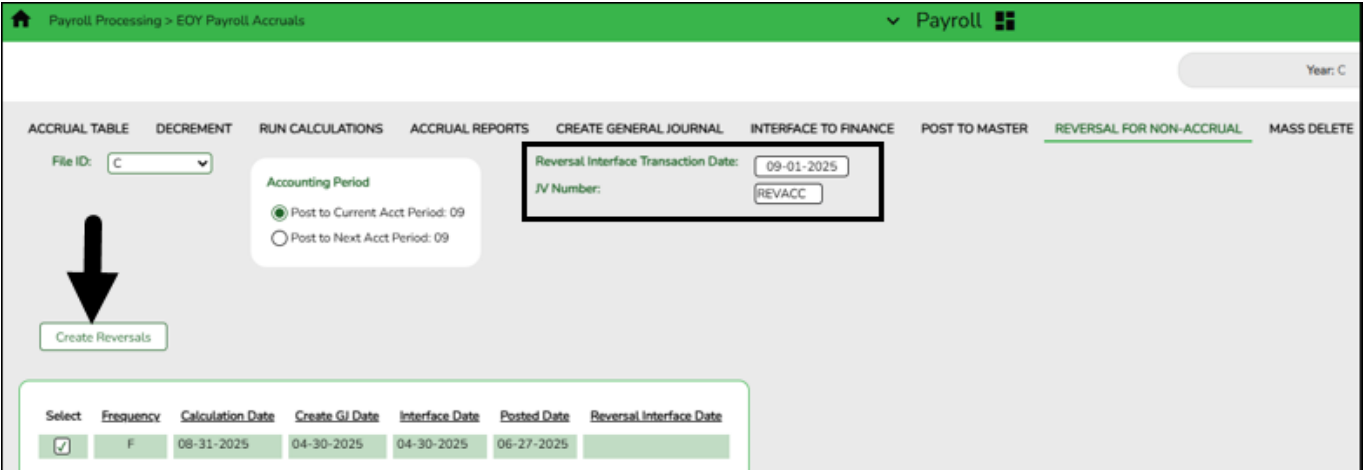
Payroll Processing > EOY Payroll Accruals

Payroll

Year: C

ACCRUAL TABLE DECREMENT RUN CALCULATIONS ACCRUAL REPORTS CREATE GENERAL JOURNAL INTERFACE TO FINANCE POST TO MASTER REVERSAL FOR NON-ACCRUAL MASS DELETE

File ID: C

Accounting Period

Post to Current Acct Period: 09

Post to Next Acct Period: 09

Reversal Interface Transaction Date: 09-01-2025

JV Number: REVACC

Create Reversals

| Select | Frequency | Calculation Date | Create GJ Date | Interface Date | Posted Date | Reversal Interface Date |
|---|---|---|---|---|---|---|
| ☑ | F | 08-31-2025 | 04-30-2025 | 04-30-2025 | 06-27-2025 | |